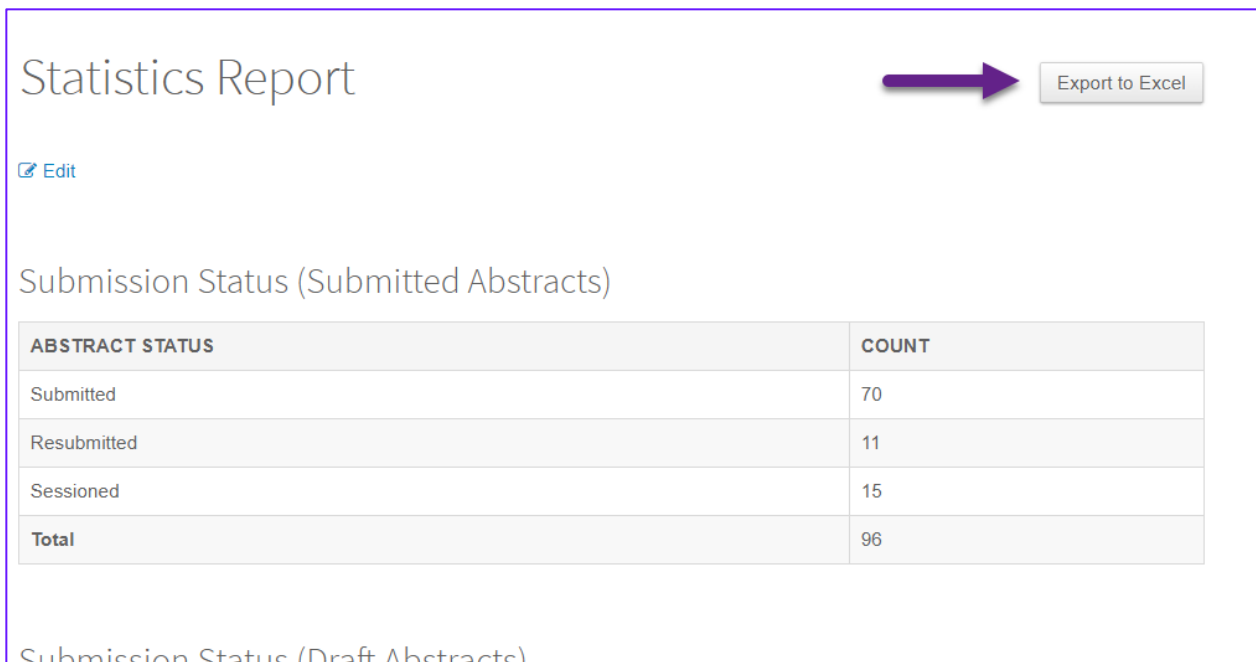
Statistics Report

Export to Excel

Edit

Submission Status (Submitted Abstracts)

| ABSTRACT STATUS | COUNT |
|---|---|
| Submitted | 70 |
| Resubmitted | 11 |
| Sessioned | 15 |
| **Total** | 96 |

Submission Status (Draft Abstracts)